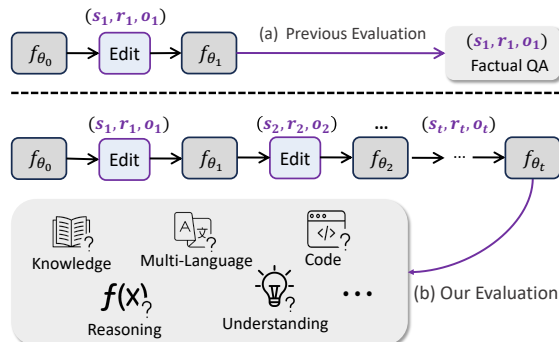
$(s_1, r_1, o_1)$

$f_{\theta_0}$ Edit $f_{\theta_1}$

(a) Previous Evaluation

$(s_1, r_1, o_1)$
Factual QA

$(s_1, r_1, o_1)$ $(s_2, r_2, o_2)$ ... $(s_t, r_t, o_t)$

$f_{\theta_0}$ Edit $f_{\theta_1}$ Edit $f_{\theta_2}$ ... $f_{\theta_t}$

Knowledge

Multi-Language

Code

$f(x)$

Reasoning

Understanding

...

(b) Our Evaluation